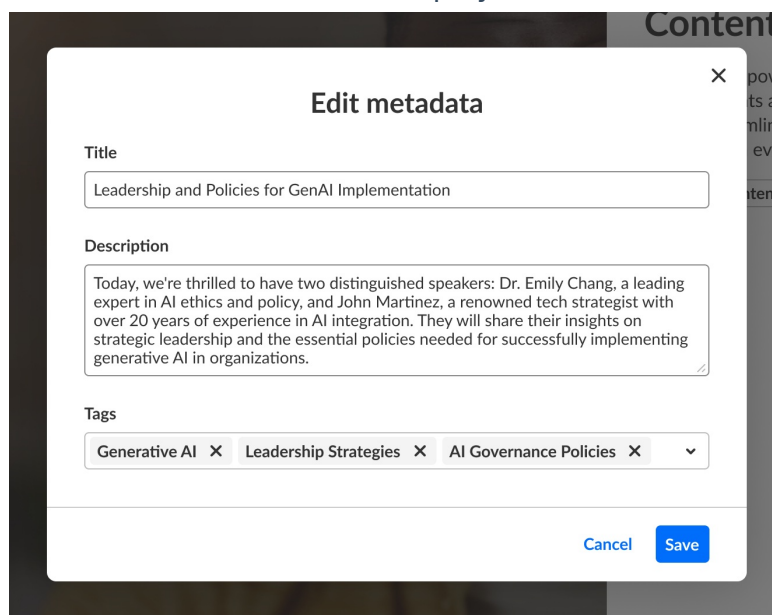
Content
pov
ts a
mli
ev
ten

×

Edit metadata

Title

Leadership and Policies for GenAI Implementation

Description

Today, we're thrilled to have two distinguished speakers: Dr. Emily Chang, a leading expert in AI ethics and policy, and John Martinez, a renowned tech strategist with over 20 years of experience in AI integration. They will share their insights on strategic leadership and the essential policies needed for successfully implementing generative AI in organizations.

Tags

Generative AI × Leadership Strategies × AI Governance Policies ×

Cancel Save